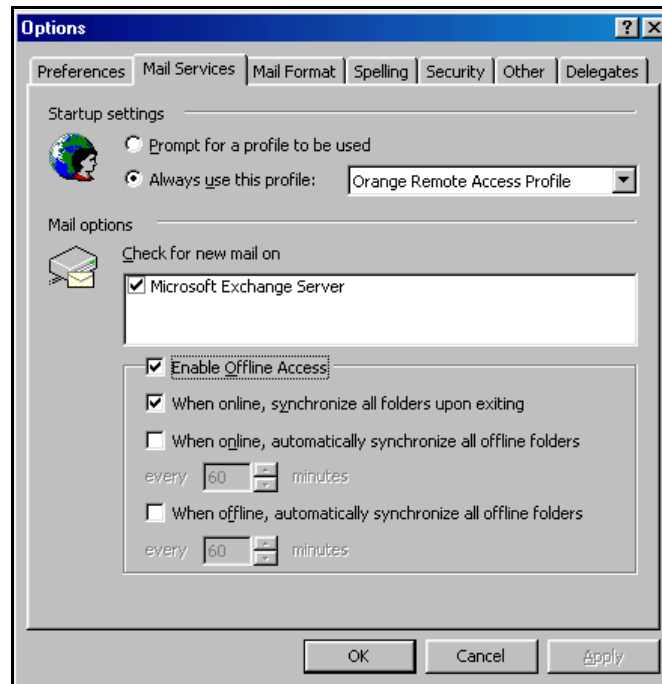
Options

?
X

Preferences | Mail Services | Mail Format | Spelling | Security | Other | Delegates

Startup settings

Prompt for a profile to be used

Always use this profile: Orange Remote Access Profile

Mail options

Check for new mail on

Microsoft Exchange Server

Enable Offline Access

When online, synchronize all folders upon exiting

When online, automatically synchronize all offline folders

every 60 minutes

When offline, automatically synchronize all offline folders

every 60 minutes

OK Cancel Apply